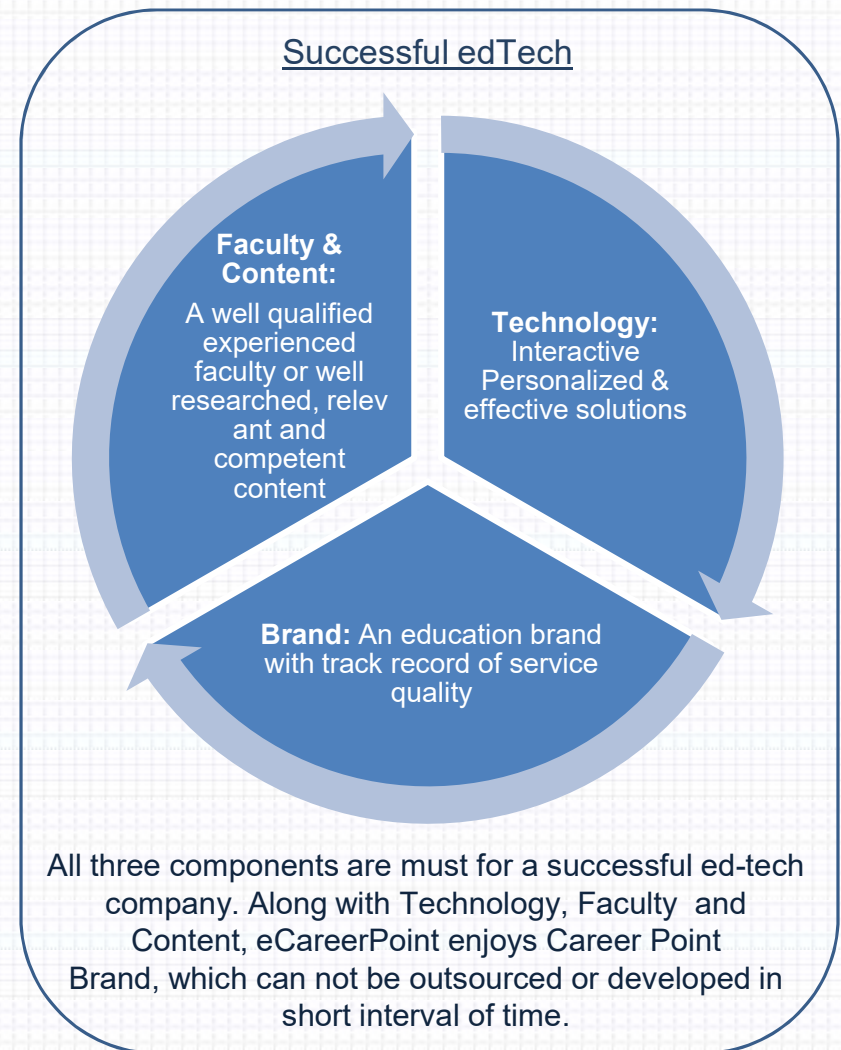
Successful edTech

Faculty & Content:
A well qualified experienced faculty or well researched, relev ant and competent content

Technology:
Interactive Personalized & effective solutions

Brand: An education brand with track record of service quality

All three components are must for a successful ed-tech company. Along with Technology, Faculty and Content, eCareerPoint enjoys Career Point Brand, which can not be outsourced or developed in short interval of time.